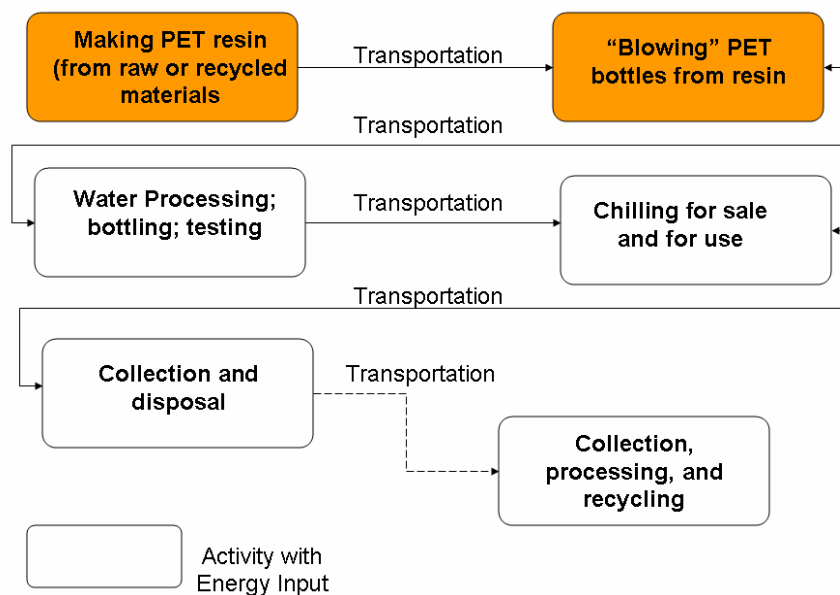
Making PET resin (from raw or recycled materials

Transportation

"Blowing" PET bottles from resin

Transportation

Water Processing; bottling; testing

Transportation

Chilling for sale and for use

Transportation

Collection and disposal

Transportation

Collection, processing, and recycling

Activity with Energy Input